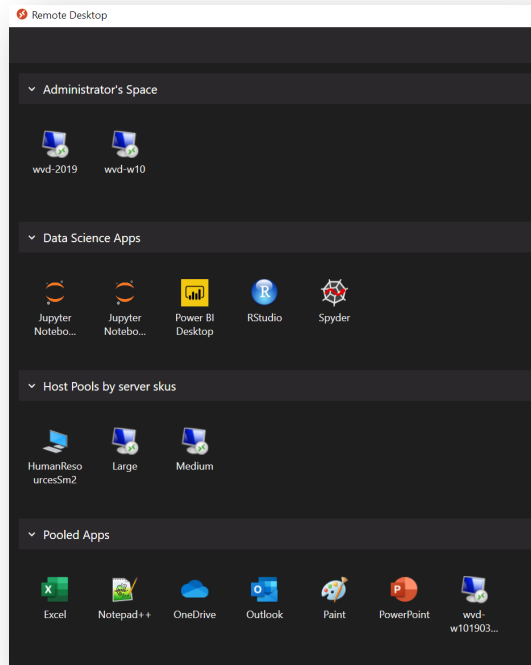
Remote Desktop

Administrator's Space

wvd-2019

wvd-w10

Data Science Apps

Jupyter Notebo...

Jupyter Notebo...

Power BI Desktop

R

RStudio

Spyder

Host Pools by server skus

HumanResourcesSm2

Large

Medium

Pooled Apps

X

Excel

Notepad++

OneDrive

O

Outlook

Paint

P

PowerPoint

wvd-w101903...